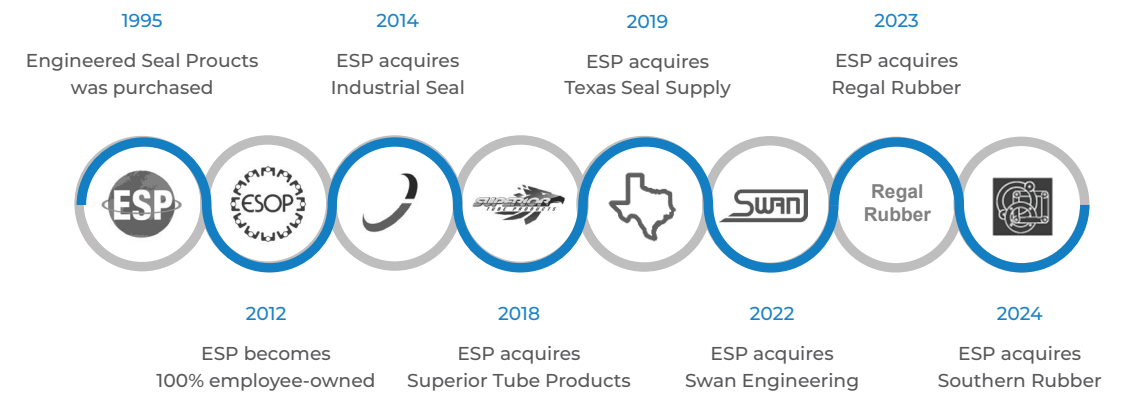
1995

Engineered Seal Proucts was purchased

2014

ESP acquires Industrial Seal

2019

ESP acquires Texas Seal Supply

2023

ESP acquires Regal Rubber

ESP

ESOP

SUPERIOR

SWAN

Regal Rubber

2012

ESP becomes 100% employee-owned

2018

ESP acquires Superior Tube Products

2022

ESP acquires Swan Engineering

2024

ESP acquires Southern Rubber